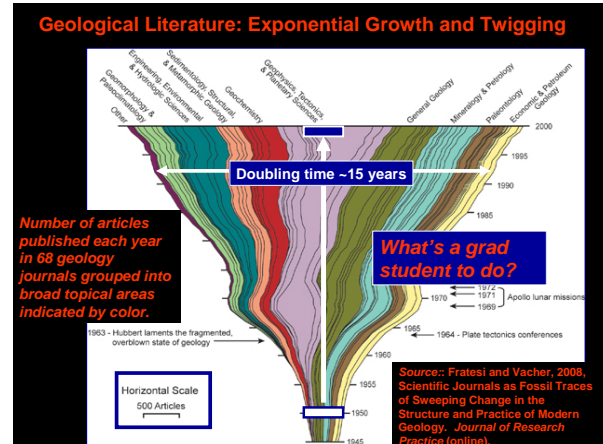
Geological Literature: Exponential Growth and Twigging

Other

Geomorphology & Paleoclimatology

Engineering, Environmental & Hydrologic Sciences

Sedimentology, Structural, & Metamorphic Geology

Geochemistry

Geophysics, Tectonics, & Planetary Sciences

General Geology

Mineralogy & Petrology

Paleontology

Economic & Petroleum Geology

2000

1995

1990

1985

Doubling time ~15 years

Number of articles published each year in 68 geology journals grouped into broad topical areas indicated by color.

What's a grad student to do?

1972

1971

1970

1969

Apollo lunar missions

1965

1964 - Plate tectonics conferences

1963 - Hubbert laments the fragmented, overblown state of geology

1960

1955

1950

1945

Horizontal Scale

500 Articles

Source:: Fratesi and Vacher, 2008, Scientific Journals as Fossil Traces of Sweeping Change in the Structure and Practice of Modern Geology. Journal of Research Practice (online).